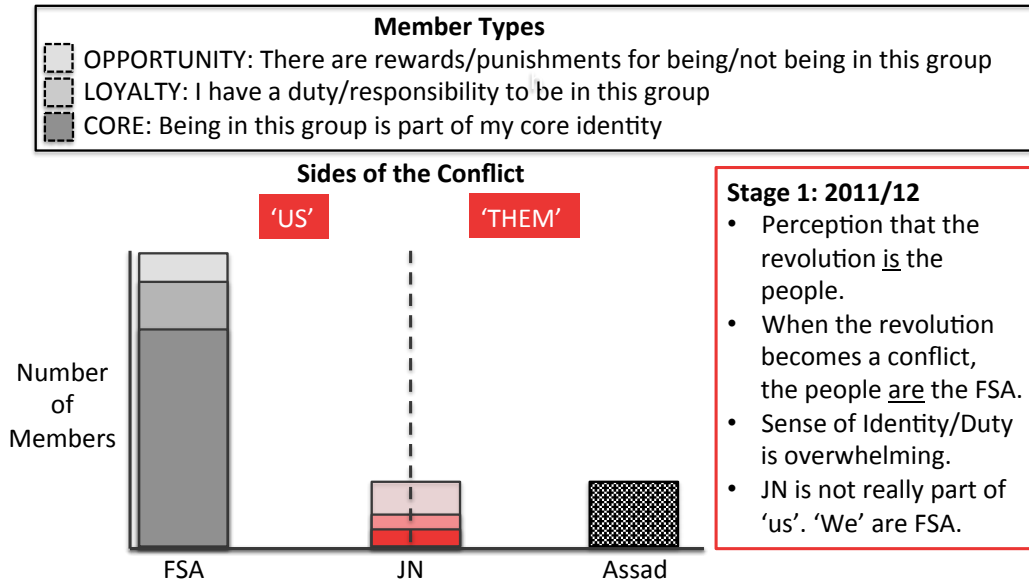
**Member Types**

OPPORTUNITY: There are rewards/punishments for being/not being in this group

LOYALTY: I have a duty/responsibility to be in this group

CORE: Being in this group is part of my core identity

**Sides of the Conflict**

'US' 'THEM'

Number of Members

FSA JN Assad

**Stage 1: 2011/12**

- Perception that the revolution is the people.
- When the revolution becomes a conflict, the people are the FSA.
- Sense of Identity/Duty is overwhelming.
- JN is not really part of 'us'. 'We' are FSA.